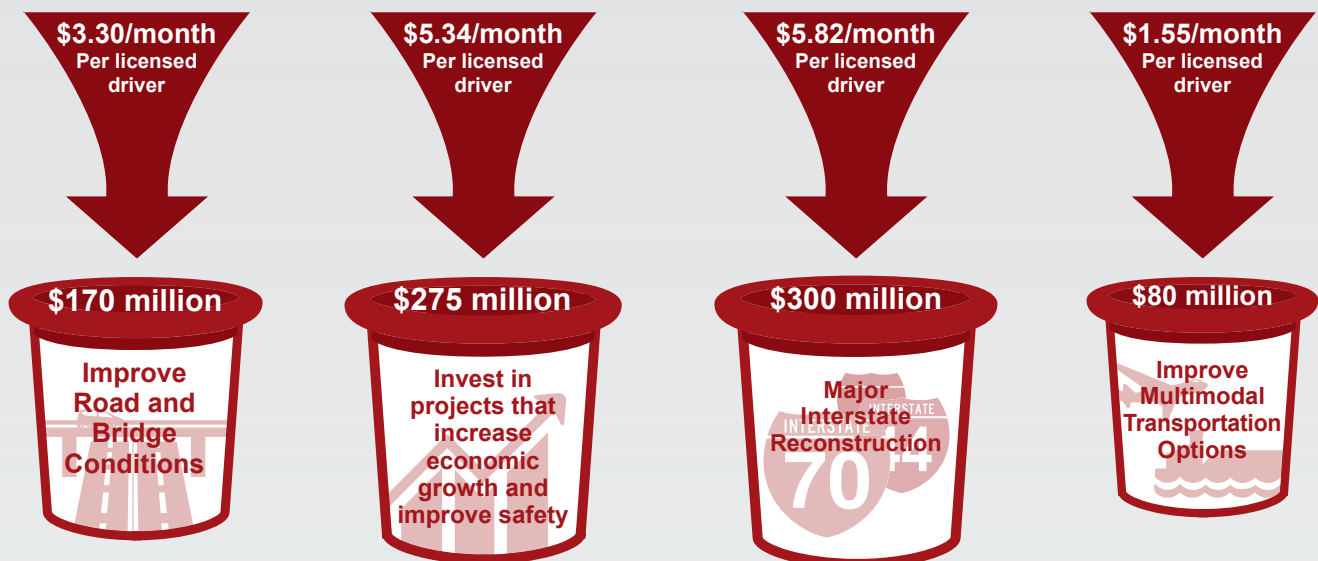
$3.30/month
Per licensed driver

$5.34/month
Per licensed driver

$5.82/month
Per licensed driver

$1.55/month
Per licensed driver

$170 million
Improve Road and Bridge Conditions

$275 million
Invest in projects that increase economic growth and improve safety

$300 million
Major Interstate Reconstruction

INTERSTATE
70

INTERSTATE
44

$80 million
Improve Multimodal Transportation Options